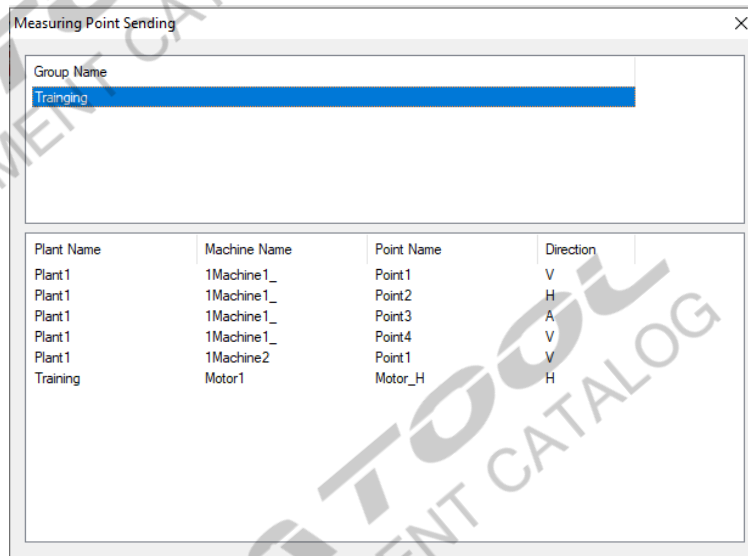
Measuring Point Sending

×

| Group Name |
|---|
| Trainging |

| Plant Name | Machine Name | Point Name | Direction |
|---|---|---|---|
| Plant1 | 1Machine1_ | Point1 | V |
| Plant1 | 1Machine1_ | Point2 | H |
| Plant1 | 1Machine1_ | Point3 | A |
| Plant1 | 1Machine1_ | Point4 | V |
| Plant1 | 1Machine2 | Point1 | V |
| Training | Motor1 | Motor_H | H |

TOOL
MENT CATALOG
MENT CATALOG